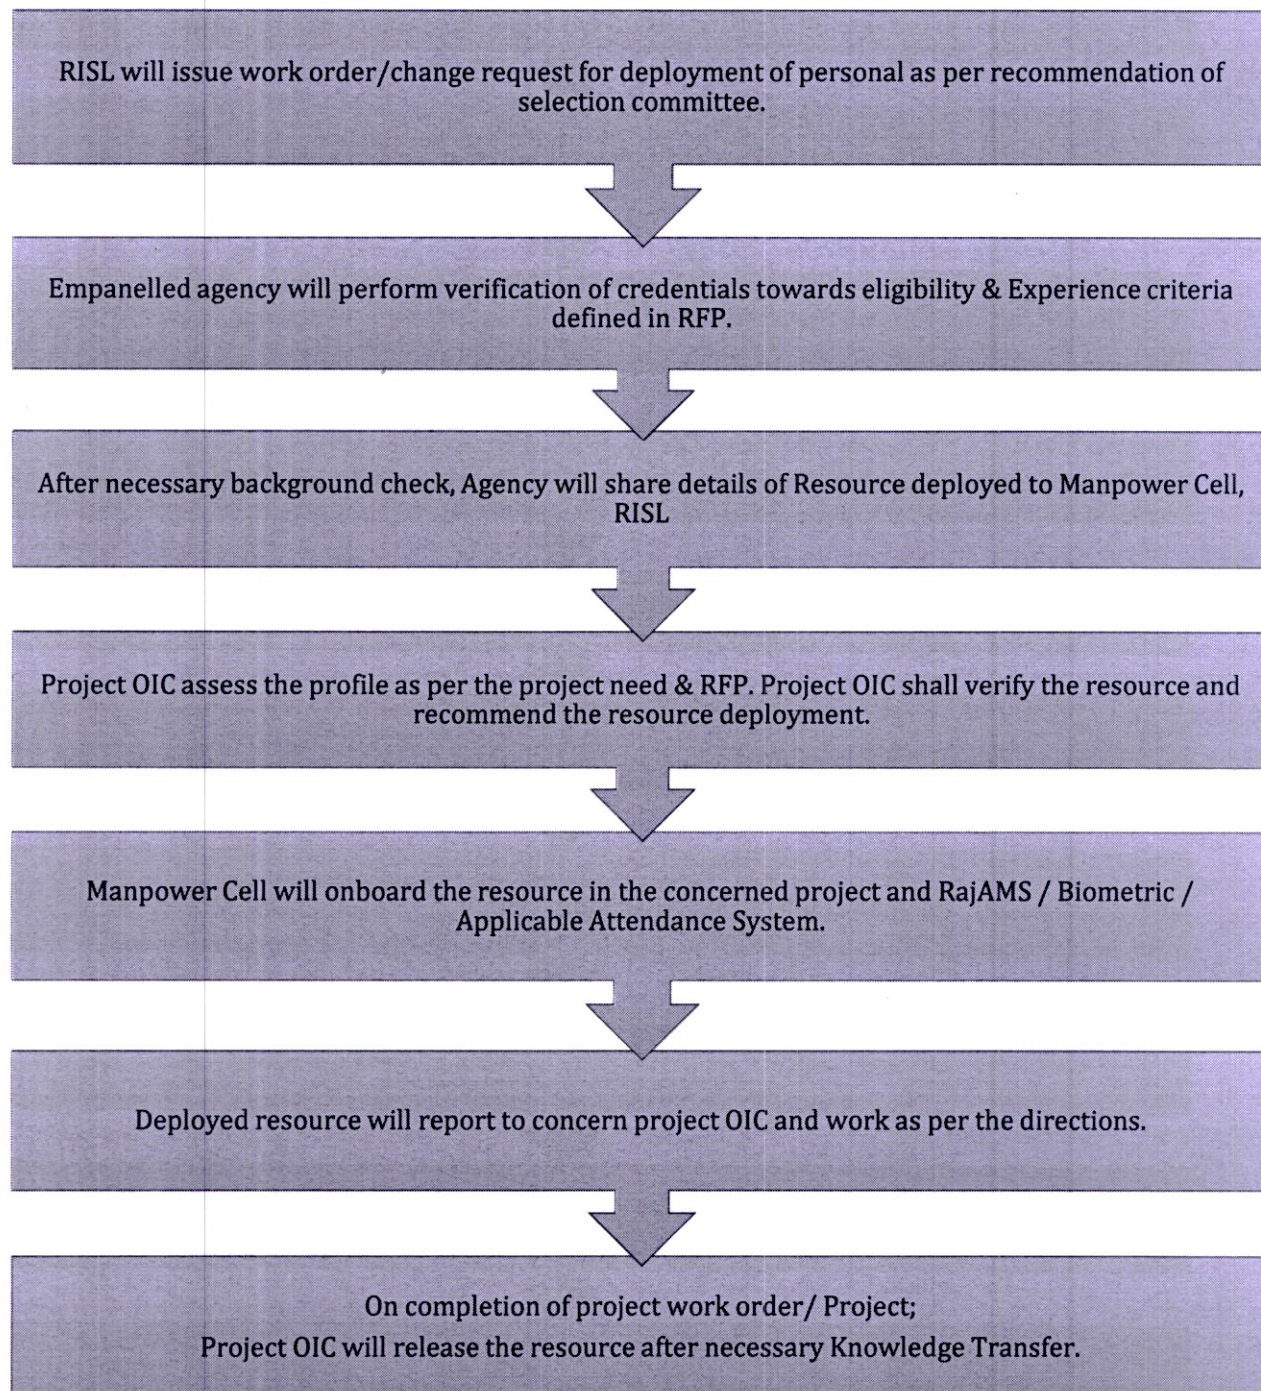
RISL will issue work order/change request for deployment of personal as per recommendation of selection committee.

Empanelled agency will perform verification of credentials towards eligibility & Experience criteria defined in RFP.

After necessary background check, Agency will share details of Resource deployed to Manpower Cell, RISL

Project OIC assess the profile as per the project need & RFP. Project OIC shall verify the resource and recommend the resource deployment.

Manpower Cell will onboard the resource in the concerned project and RajAMS / Biometric / Applicable Attendance System.

Deployed resource will report to concern project OIC and work as per the directions.

On completion of project work order/ Project;
Project OIC will release the resource after necessary Knowledge Transfer.